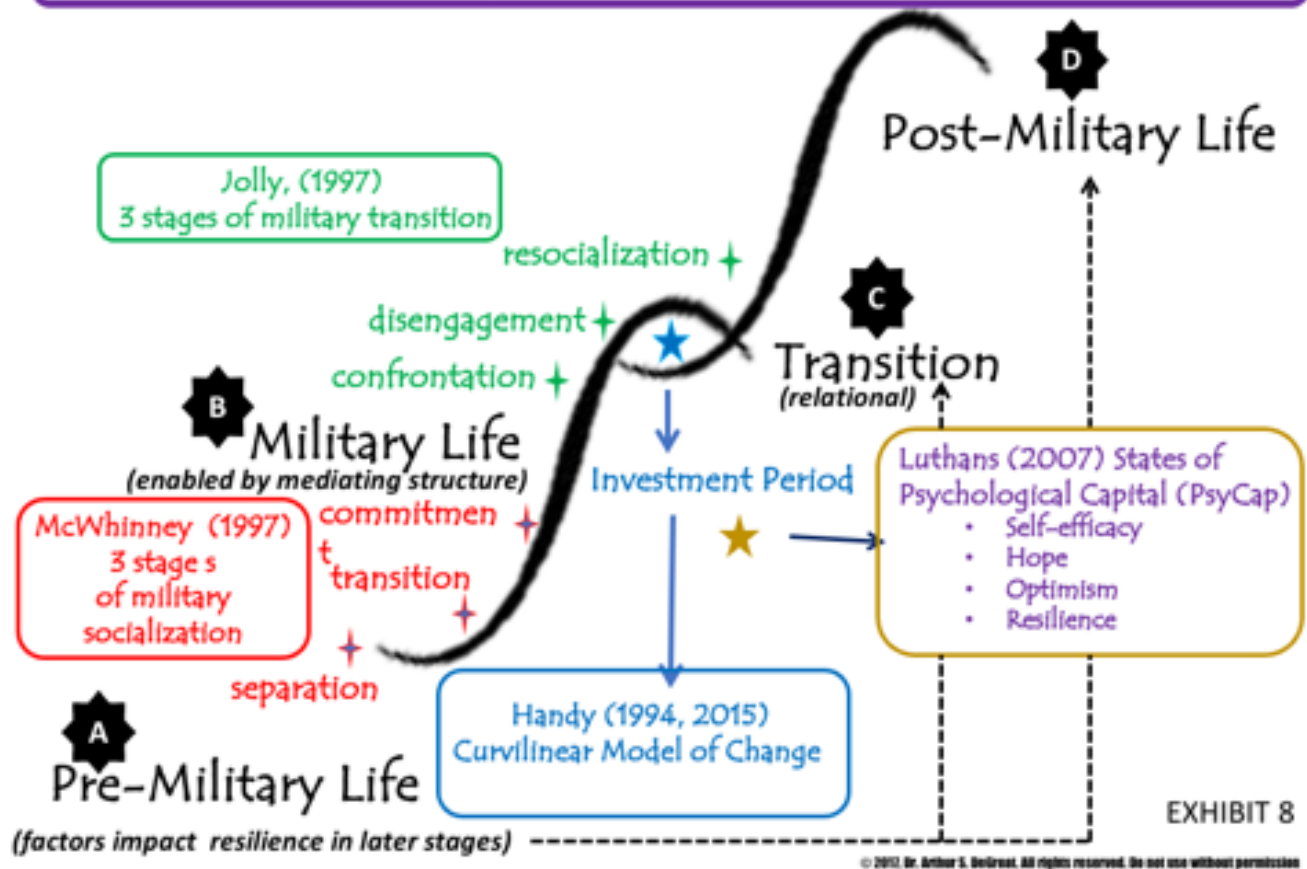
D

Post-Military Life

Jolly, (1997)
3 stages of military transition

resocialization

disengagement

confrontation

C

Transition
(relational)

B

Military Life
(enabled by mediating structure)

Investment Period

McWhinney (1997)
3 stage s
of military
socialization

commitmen
t

transition

separation

Luthans (2007) States of Psychological Capital (PsyCap)
• Self-efficacy
• Hope
• Optimism
• Resilience

Handy (1994, 2015)
Curvilinear Model of Change

A

Pre-Military Life
(factors impact resilience in later stages)

EXHIBIT 8

© 2017. Dr. Arthur S. DeGroat. All rights reserved. Do not use without permission